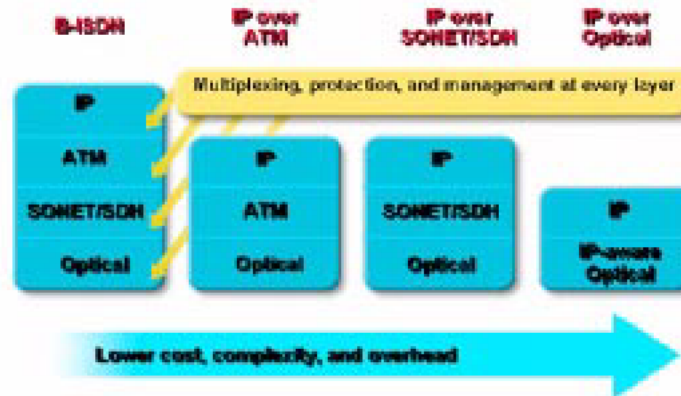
B-ISDN

IP over ATM

IP over SONET/SDH

IP over Optical

Multiplexing, protection, and management at every layer

IP
ATM
SONET/SDH
Optical

IP
ATM
Optical

IP
SONET/SDH
Optical

IP
IP-aware Optical

Lower cost, complexity, and overhead